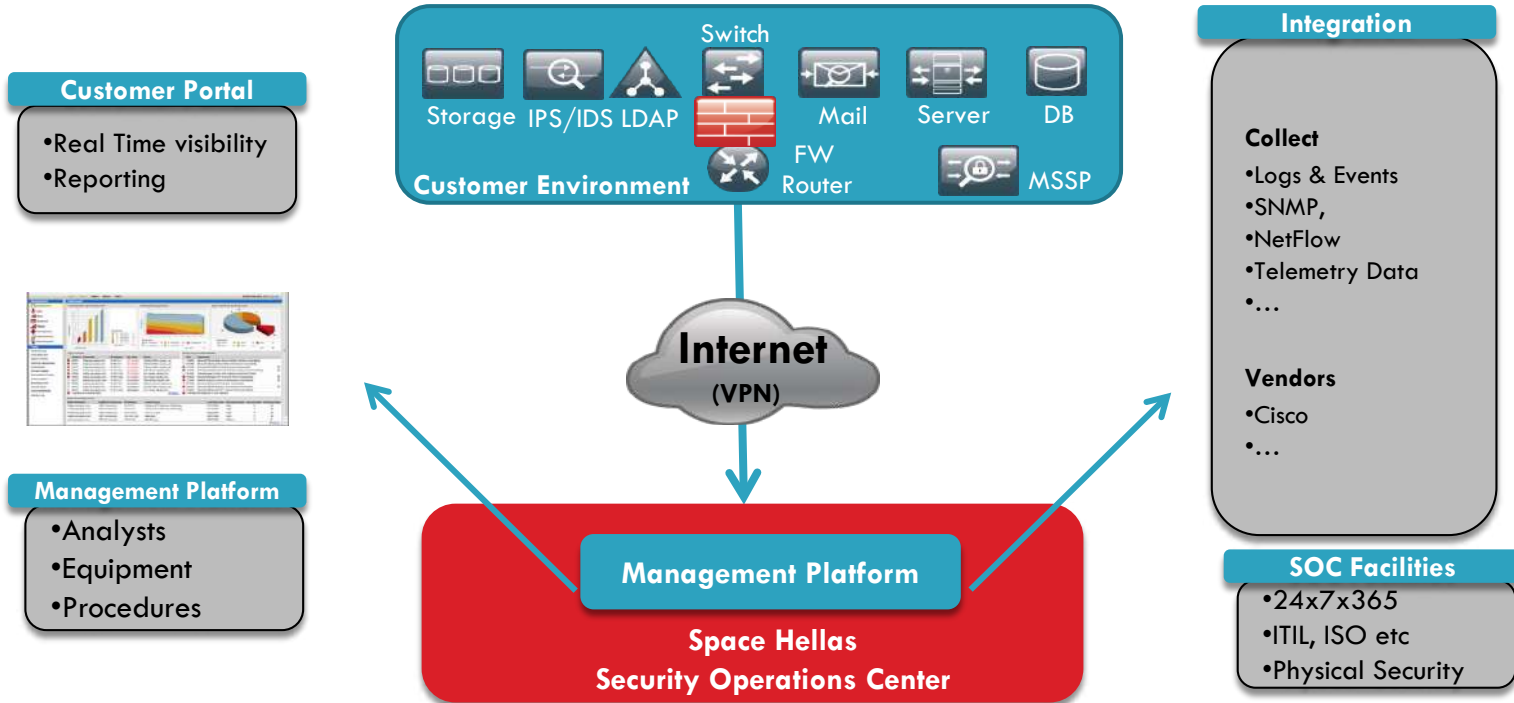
Customer Portal
•Real Time visibility
•Reporting

Management Platform
•Analysts
•Equipment
•Procedures

Switch
Storage IPS/IDS LDAP Mail Server DB
FW
Router
Customer Environment
MSSP

Internet
(VPN)

Management Platform
Space Hellas
Security Operations Center

Integration
Collect
•Logs & Events
•SNMP,
•NetFlow
•Telemetry Data
•…

Vendors
•Cisco
•…

SOC Facilities
•24x7x365
•ITIL, ISO etc
•Physical Security